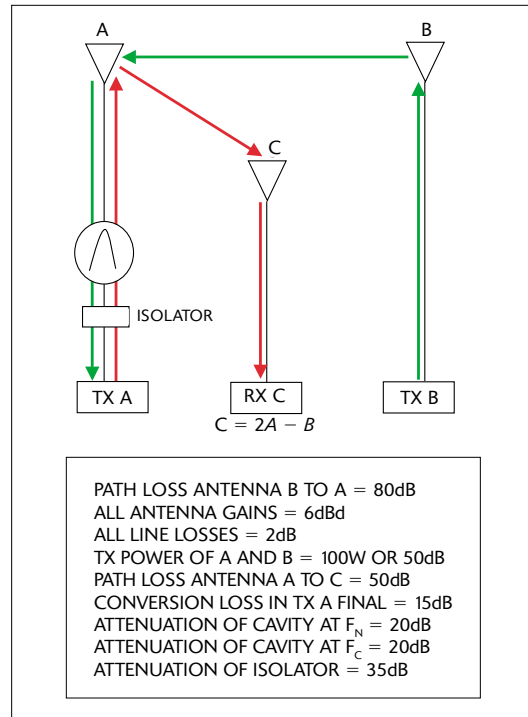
A

B

C

ISOLATOR

TX A

RX C

TX B

C = $2A - B$

PATH LOSS ANTENNA B TO A = 80dB
ALL ANTENNA GAINS = 6dBd
ALL LINE LOSSES = 2dB
TX POWER OF A AND B = 100W OR 50dB
PATH LOSS ANTENNA A TO C = 50dB
CONVERSION LOSS IN TX A FINAL = 15dB
ATTENUATION OF CAVITY AT $F_N$ = 20dB
ATTENUATION OF CAVITY AT $F_C$ = 20dB
ATTENUATION OF ISOLATOR = 35dB